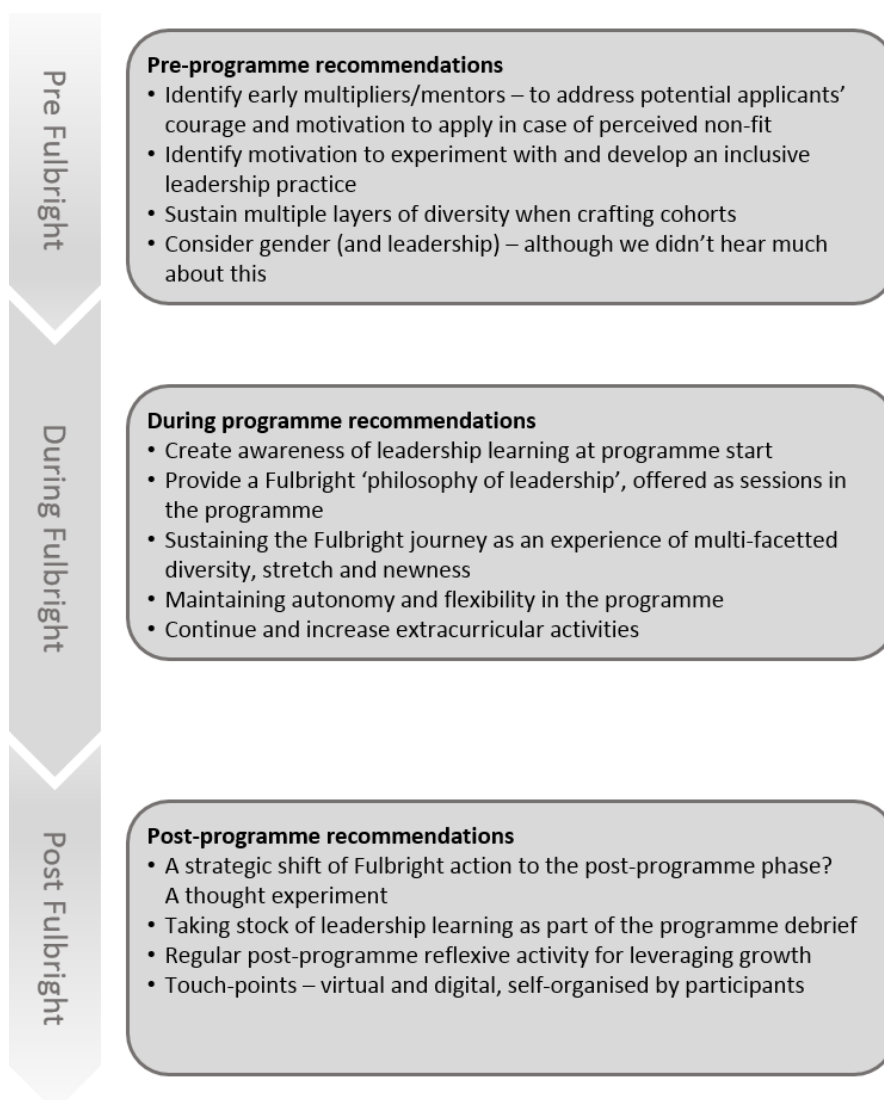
Pre Fulbright

Pre-programme recommendations
• Identify early multipliers/mentors – to address potential applicants' courage and motivation to apply in case of perceived non-fit
• Identify motivation to experiment with and develop an inclusive leadership practice
• Sustain multiple layers of diversity when crafting cohorts
• Consider gender (and leadership) – although we didn't hear much about this

During Fulbright

During programme recommendations
• Create awareness of leadership learning at programme start
• Provide a Fulbright 'philosophy of leadership', offered as sessions in the programme
• Sustaining the Fulbright journey as an experience of multi-facetted diversity, stretch and newness
• Maintaining autonomy and flexibility in the programme
• Continue and increase extracurricular activities

Post Fulbright

Post-programme recommendations
• A strategic shift of Fulbright action to the post-programme phase? A thought experiment
• Taking stock of leadership learning as part of the programme debrief
• Regular post-programme reflexive activity for leveraging growth
• Touch-points – virtual and digital, self-organised by participants